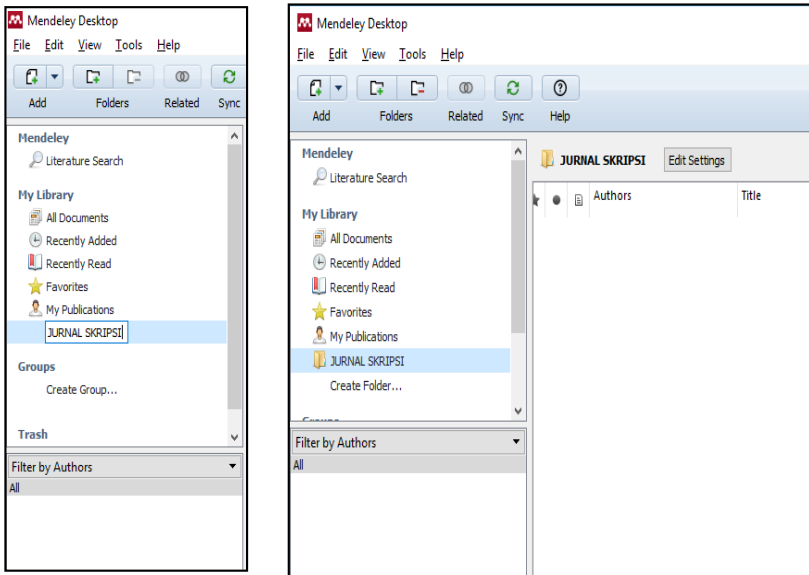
Mendeley Desktop
File Edit View Tools Help
Add Folders Related Sync
Mendeley
Literature Search
My Library
All Documents
Recently Added
Recently Read
Favorites
My Publications
JURNAL SKRIPSI
Groups
Create Group...
Trash
Filter by Authors
All

Mendeley Desktop
File Edit View Tools Help
Add Folders Related Sync Help
Mendeley
Literature Search
My Library
All Documents
Recently Added
Recently Read
Favorites
My Publications
JURNAL SKRIPSI
Create Folder...
Filter by Authors
All
JURNAL SKRIPSI Edit Settings
Authors Title